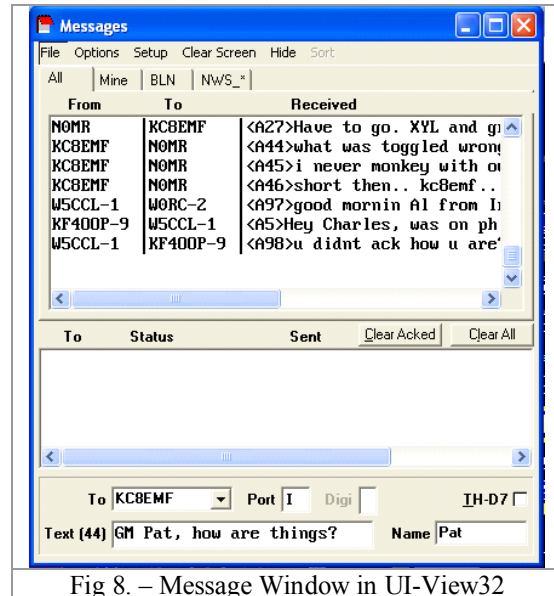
Messages

File Options Setup Clear Screen Hide Sort

All | Mine | BLN | NWS_*

| From | To | Received |
|---|---|---|
| N0MR | KC8EMF | <A27>Have to go. XYL and g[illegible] |
| KC8EMF | N0MR | <A44>what was toggled wron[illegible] |
| KC8EMF | N0MR | <A45>i never monkey with o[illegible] |
| KC8EMF | N0MR | <A46>short then.. kc8emf.. |
| W5CCL-1 | W0RC-2 | <A97>good mornin Al from I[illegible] |
| KF400P-9 | W5CCL-1 | <A5>Hey Charles, was on ph |
| W5CCL-1 | KF400P-9 | <A98>u didnt ack how u are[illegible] |

To Status Sent Clear Acked Clear All

To KC8EMF Port I Digi TH-D7

Text (44) GM Pat, how are things? Name Pat

Fig 8. – Message Window in UI-View32